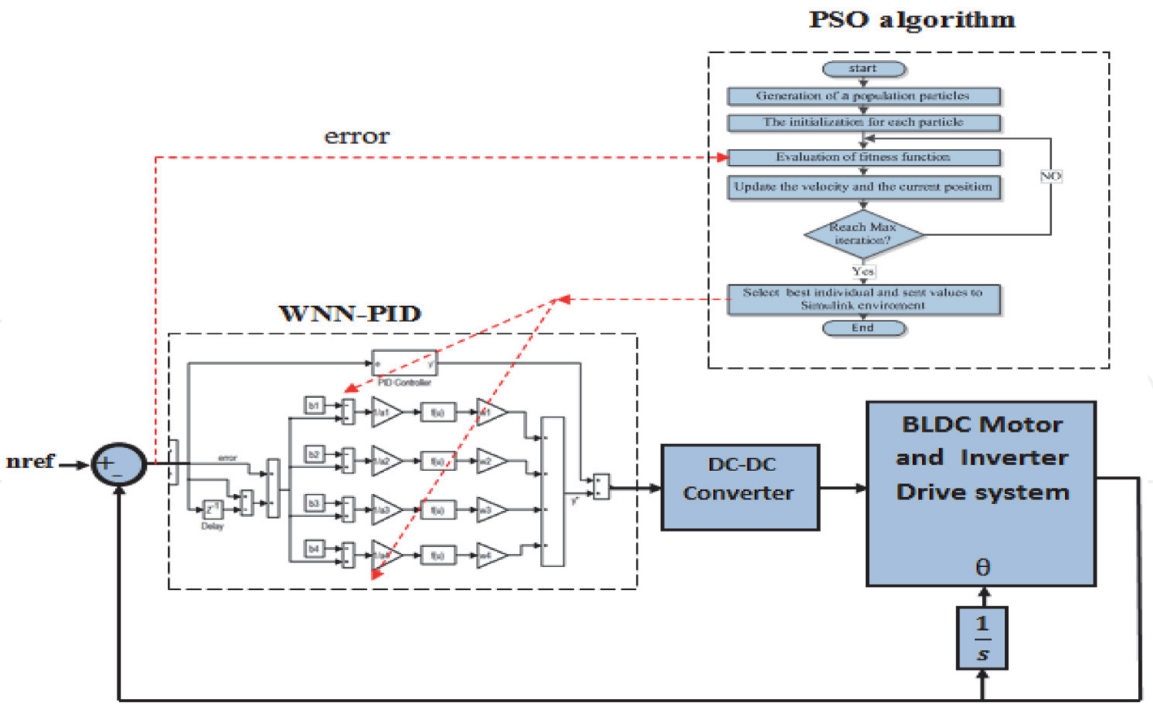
PSO algorithm

start

Generation of a population particles

The initialization for each particle

Evaluation of fitness function

Update the velocity and the current position

NO

Reach Max iteration?

Yes

Select best individual and sent values to Simulink enviroment

End

error

WNN-PID

PID Controller

error

$z^{-1}$

Delay

b1

b2

b3

b4

1/a1

1/a2

1/a3

1/a4

f(u)

f(u)

f(u)

f(u)

w1

w2

w3

w4

y'

nref

+

−

DC-DC Converter

BLDC Motor and Inverter Drive system

θ

$\frac{1}{s}$